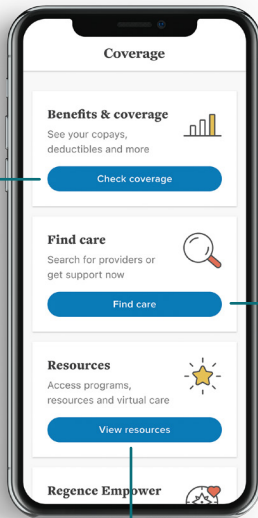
Coverage

Benefits & coverage

See your copays, deductibles and more

Check coverage

Find care

Search for providers or get support now

Find care

Resources

Access programs, resources and virtual care

View resources

Regence Empower